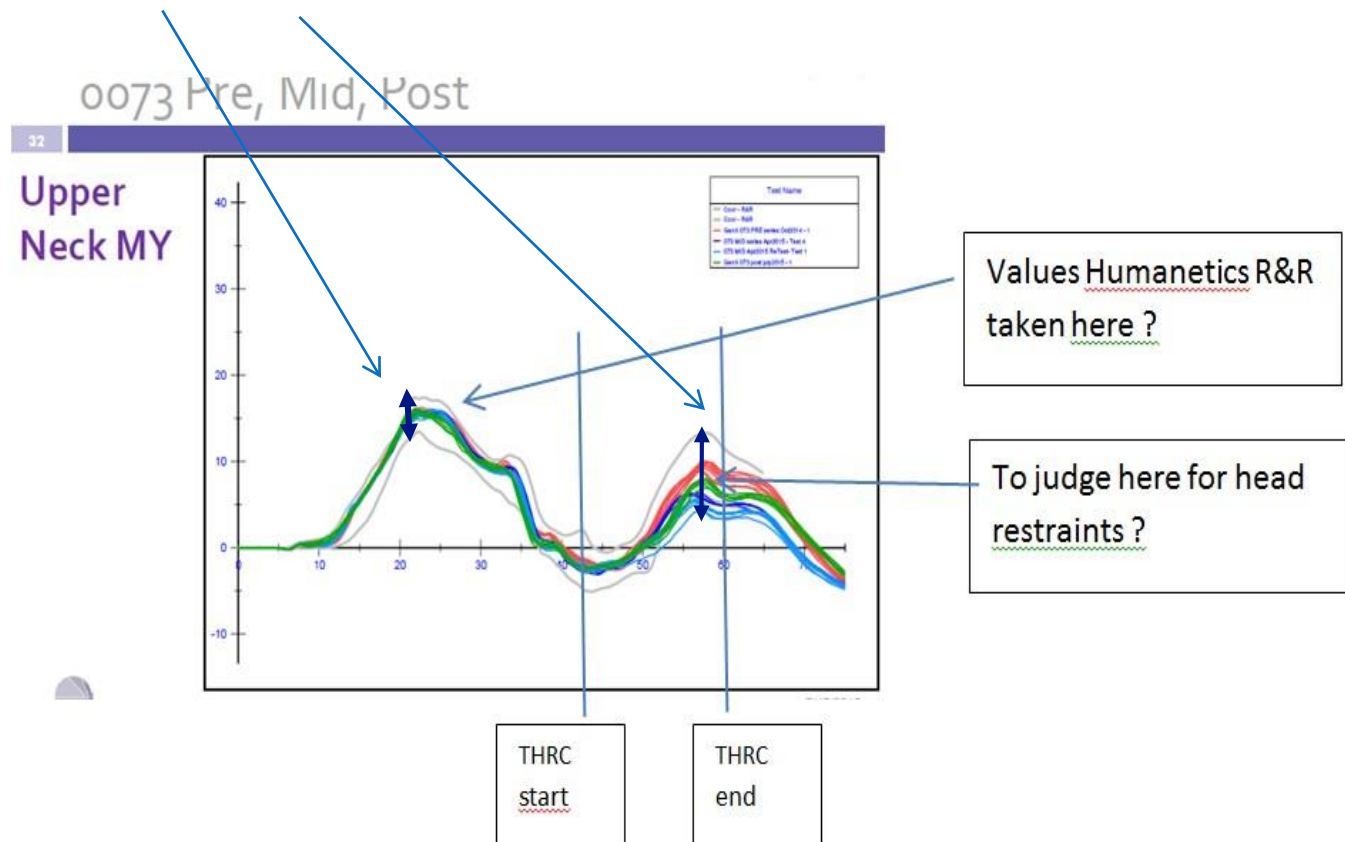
0073 Pre, Mid, Post

32

Upper Neck MY

Test Name

Corr - R&R
Corr - R&R
Gen II 073 PRE series Oct2014 - 1
073 MID series Apr2015 - Test 4
073 MID Apr2015 ReTest- Test 1
Gen II 073 post July2015 - 1

40
30
20
10
0
-10

0 10 20 30 40 50 60 70

Values Humanetics R&R taken here ?

To judge here for head restraints ?

THRC start

THRC end